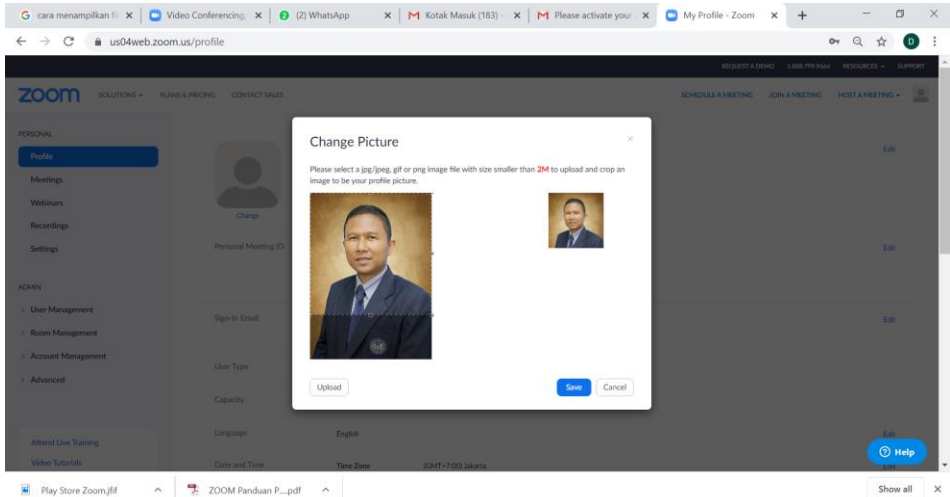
cara menampilkan f
Video Conferencing
(2) WhatsApp
Kotak Masuk (183)
Please activate your
My Profile - Zoom

us04web.zoom.us/profile

REQUEST A DEMO 1.888.799.9666 RESOURCES SUPPORT

zoom SOLUTIONS PLANS & PRICING CONTACT SALES SCHEDULE A MEETING JOIN A MEETING HOST A MEETING

PERSONAL
Profile
Meetings
Webinars
Recordings
Settings

ADMIN
User Management
Room Management
Account Management
Advanced

Attend Live Training
Video Tutorials

Change
Personal Meeting ID
Sign-In Email
User Type
Capacity
Language English
Date and Time Time Zone (GMT+7:00) Jakarta

Edit
Edit
Edit
Edit

Change Picture

Please select a jpg/jpeg, gif or png image file with size smaller than 2M to upload and crop an image to be your profile picture.

Upload
Save
Cancel

Help

Play Store Zoom.jfif
ZOOM Panduan P....pdf
Show all